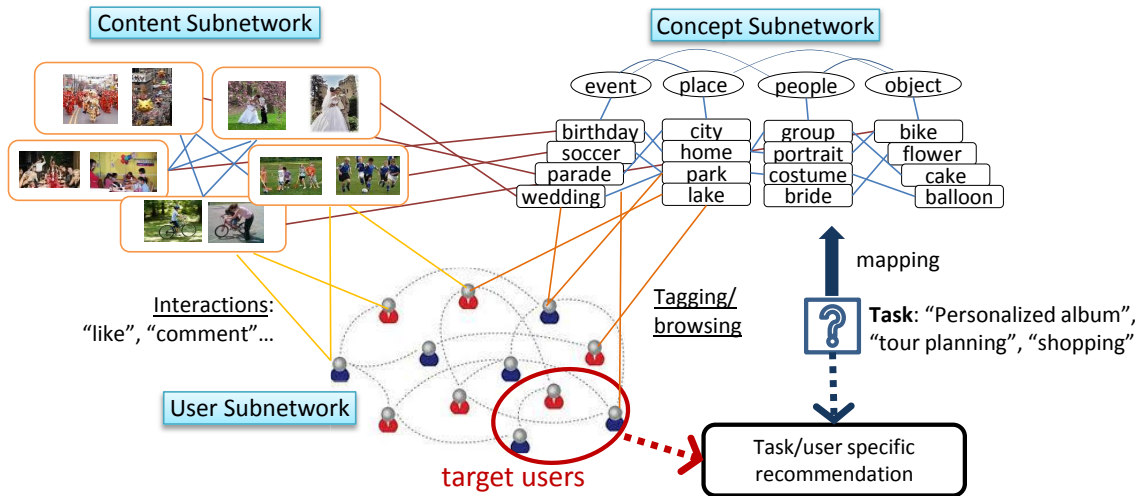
Content Subnetwork

Concept Subnetwork

event
place
people
object

birthday
soccer
parade
wedding

city
home
park
lake

group
portrait
costume
bride

bike
flower
cake
balloon

mapping

Interactions:
"like", "comment"…

Tagging/
browsing

Task: "Personalized album", "tour planning", "shopping"

User Subnetwork

target users

Task/user specific recommendation